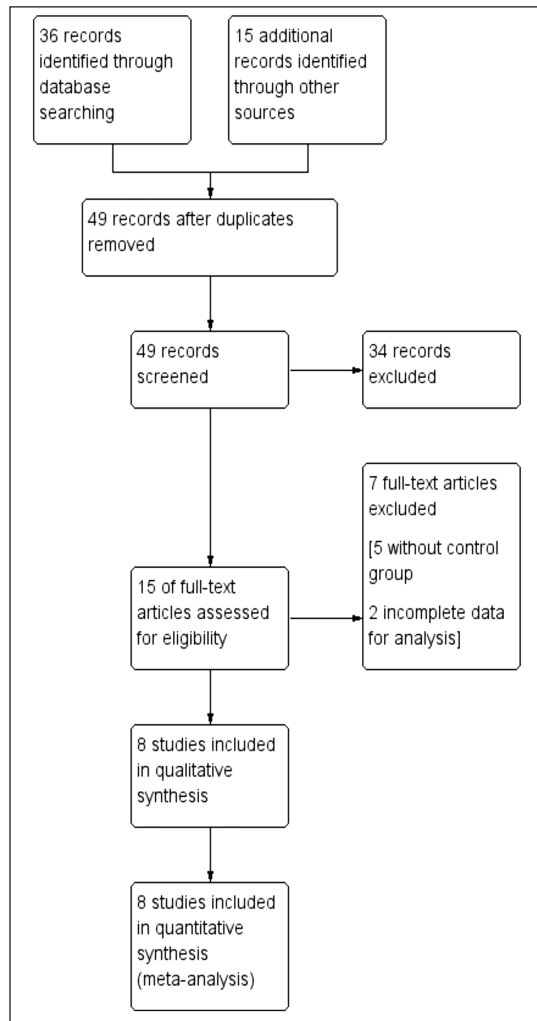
36 records identified through database searching

15 additional records identified through other sources

49 records after duplicates removed

49 records screened

34 records excluded

7 full-text articles excluded

[5 without control group

2 incomplete data for analysis]

15 of full-text articles assessed for eligibility

8 studies included in qualitative synthesis

8 studies included in quantitative synthesis (meta-analysis)